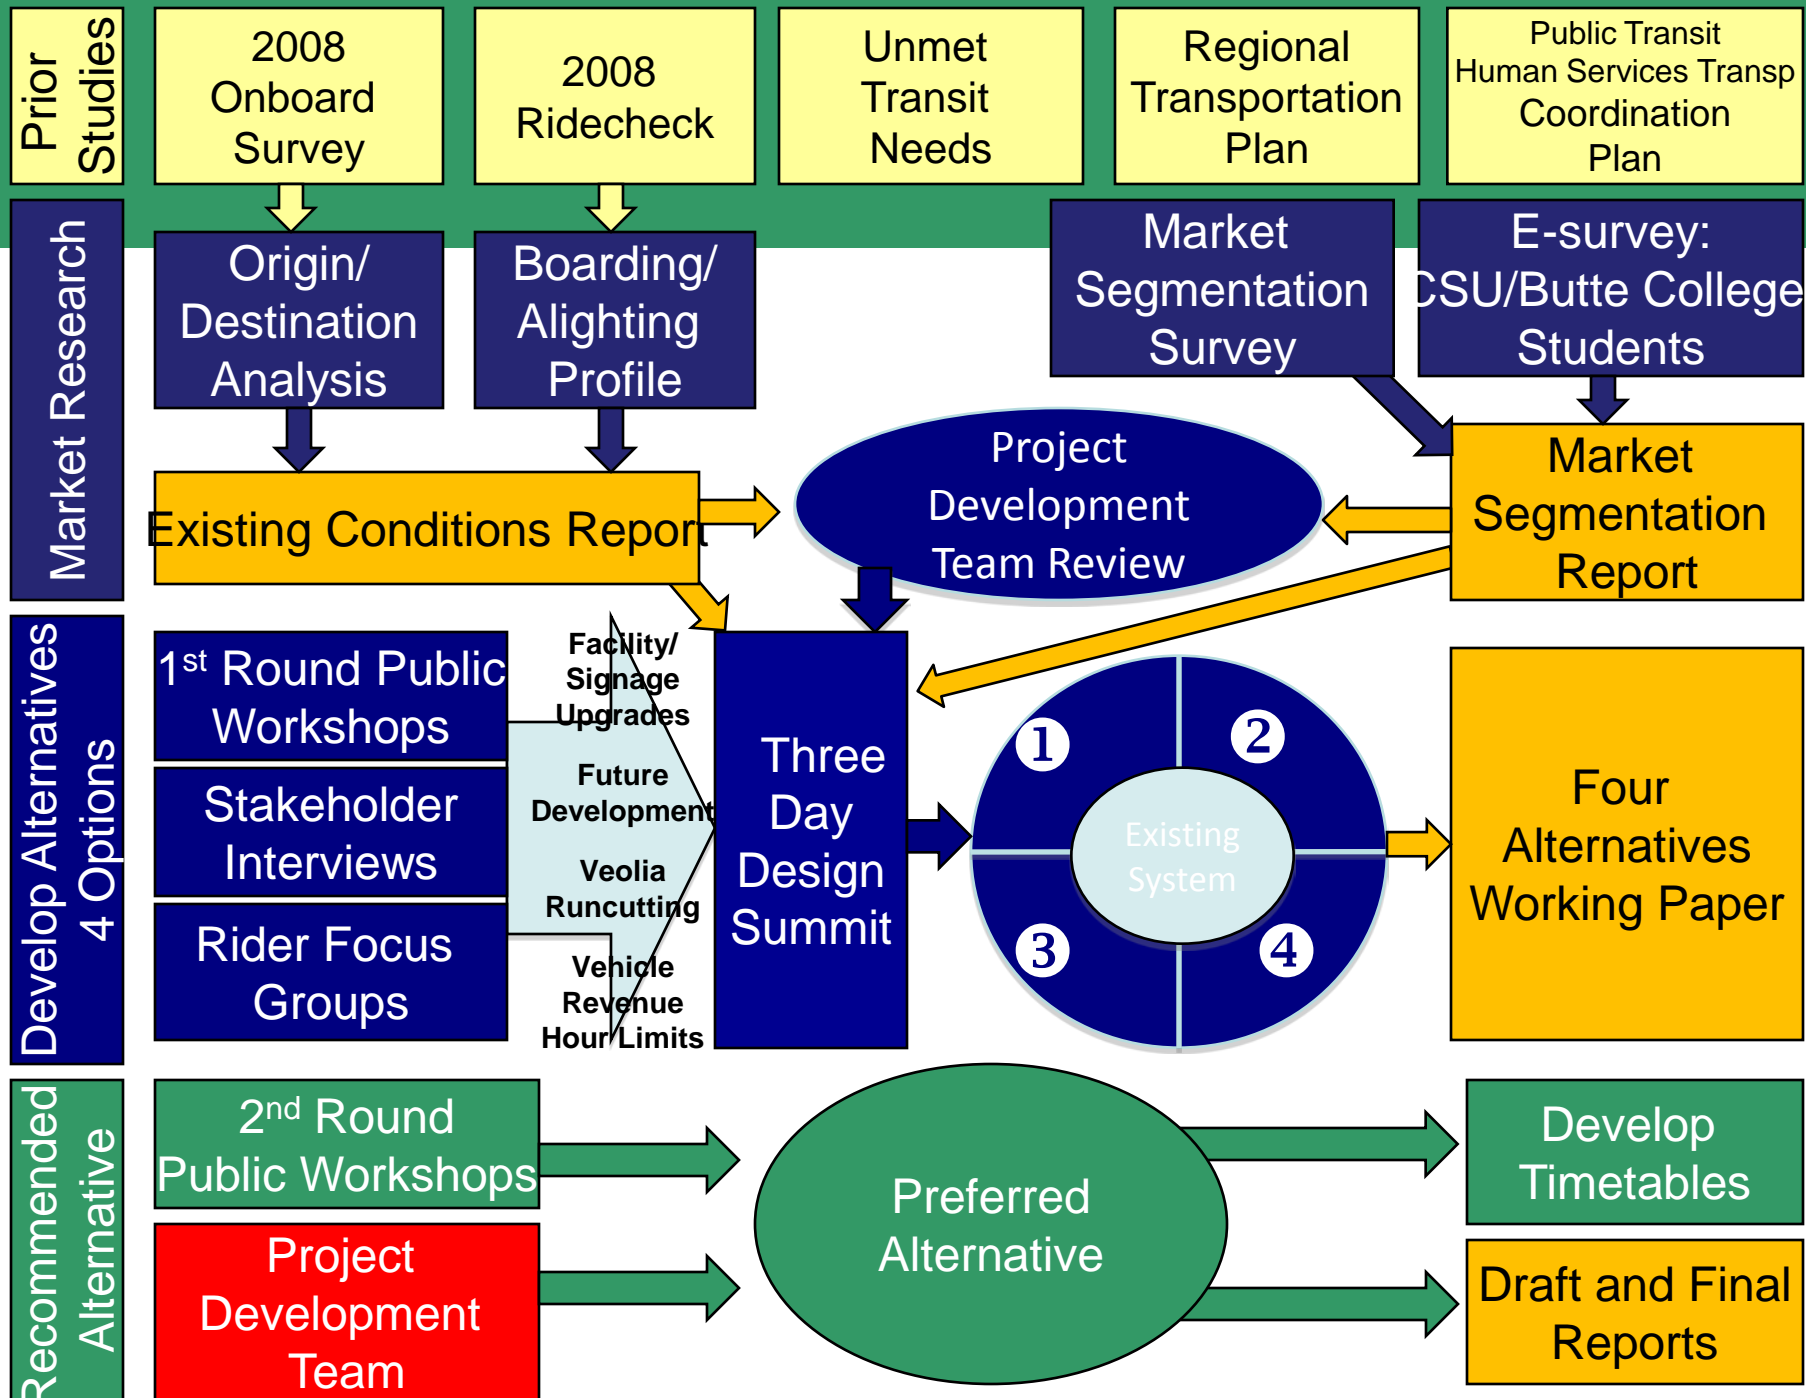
Prior Studies

2008 Onboard Survey

2008 Ridecheck

Unmet Transit Needs

Regional Transportation Plan

Public Transit Human Services Transp Coordination Plan

Market Research

Origin/ Destination Analysis

Boarding/ Alighting Profile

Market Segmentation Survey

E-survey: CSU/Butte College Students

Existing Conditions Report

Project Development Team Review

Market Segmentation Report

Develop Alternatives 4 Options

1st Round Public Workshops

Stakeholder Interviews

Rider Focus Groups

Facility/ Signage Upgrades

Future Development

Veolia Runcutting

Vehicle Revenue Hour Limits

Three Day Design Summit

1

2

Existing System

3

4

Four Alternatives Working Paper

Recommended Alternative

2nd Round Public Workshops

Project Development Team

Preferred Alternative

Develop Timetables

Draft and Final Reports